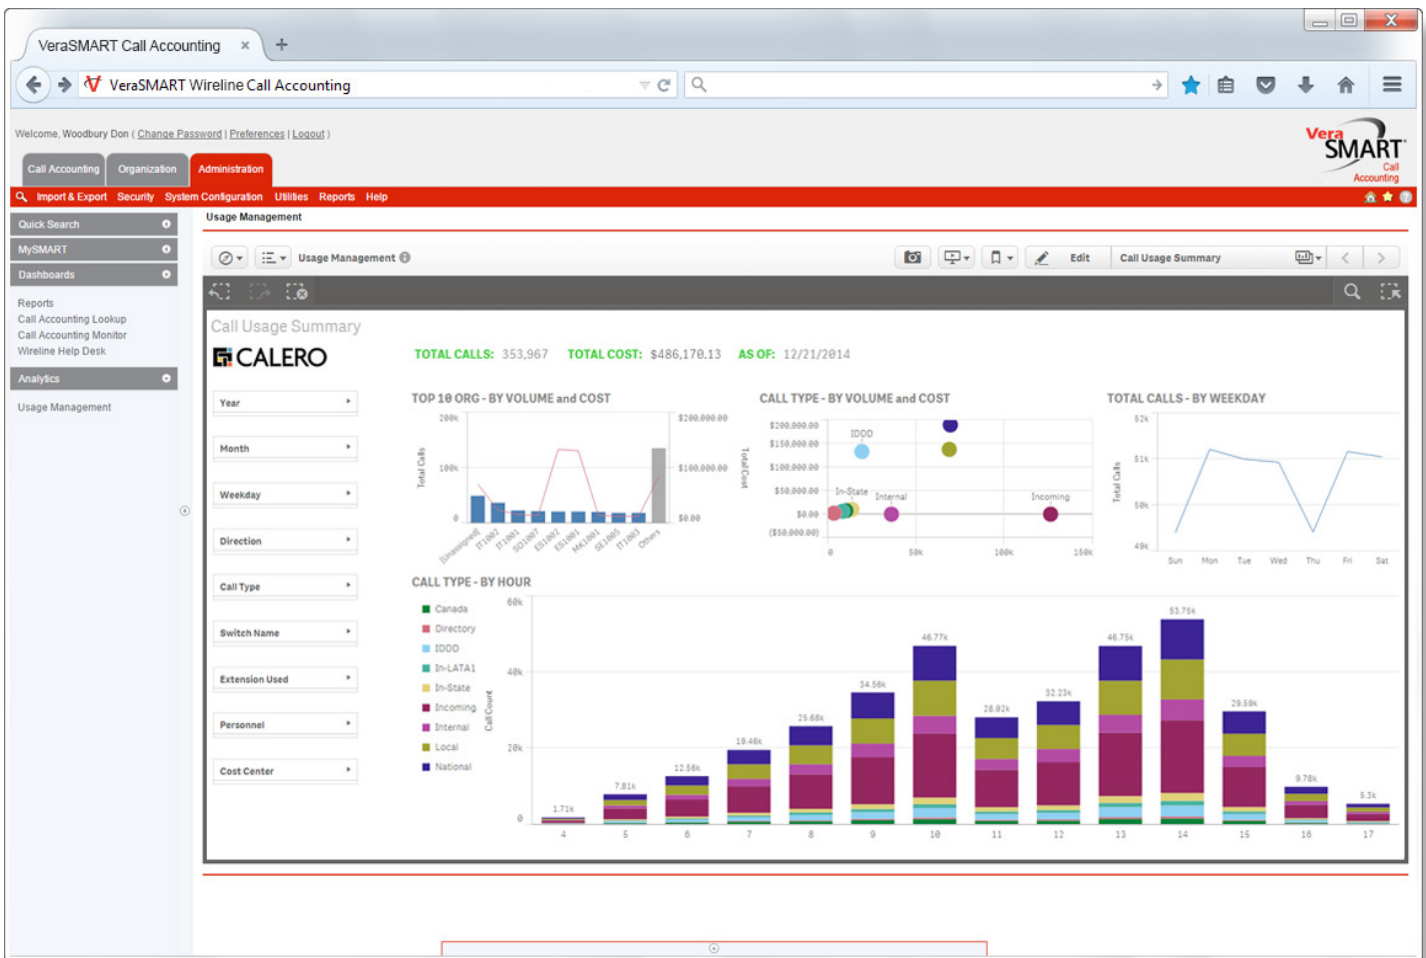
VeraSMART Call Accounting ×

VeraSMART Wireline Call Accounting

Welcome, Woodbury Don ( Change Password | Preferences | Logout )

Vera SMART Call Accounting

Call Accounting | Organization | Administration

Import & Export | Security | System Configuration | Utilities | Reports | Help

Quick Search

MySMART

Dashboards

Reports
Call Accounting Lookup
Call Accounting Monitor
Wireline Help Desk

Analytics

Usage Management

Usage Management

Usage Management

Edit

Call Usage Summary

Call Usage Summary

CALERO

TOTAL CALLS: 353,967 TOTAL COST: $486,170.13 AS OF: 12/21/2014

Year
Month
Weekday
Direction
Call Type
Switch Name
Extension Used
Personnel
Cost Center

TOP 10 ORG - BY VOLUME and COST

Total Calls

200k
100k
0

$200,000.00
$100,000.00
$0.00

(Unassigned) IT1002 IT1001 SD1007 ES1002 ES1001 MK1001 SE1005 IT1003 Others

CALL TYPE - BY VOLUME and COST

Total Cost

$200,000.00
$150,000.00
$100,000.00
$50,000.00
$0.00
($50,000.00)

IDDD
In-State
Internal
Incoming

0 50k 100k 150k

TOTAL CALLS - BY WEEKDAY

Total Calls

52k
51k
50k
49k

Sun Mon Tue Wed Thu Fri Sat

CALL TYPE - BY HOUR

Canada
Directory
IDDD
In-LATA1
In-State
Incoming
Internal
Local
National

Call Count

60k
40k
20k
0

1.71k 7.81k 12.56k 19.46k 25.68k 34.56k 46.77k 28.02k 32.23k 46.75k 53.75k 29.59k 9.78k 5.3k

4 5 6 7 8 9 10 11 12 13 14 15 16 17